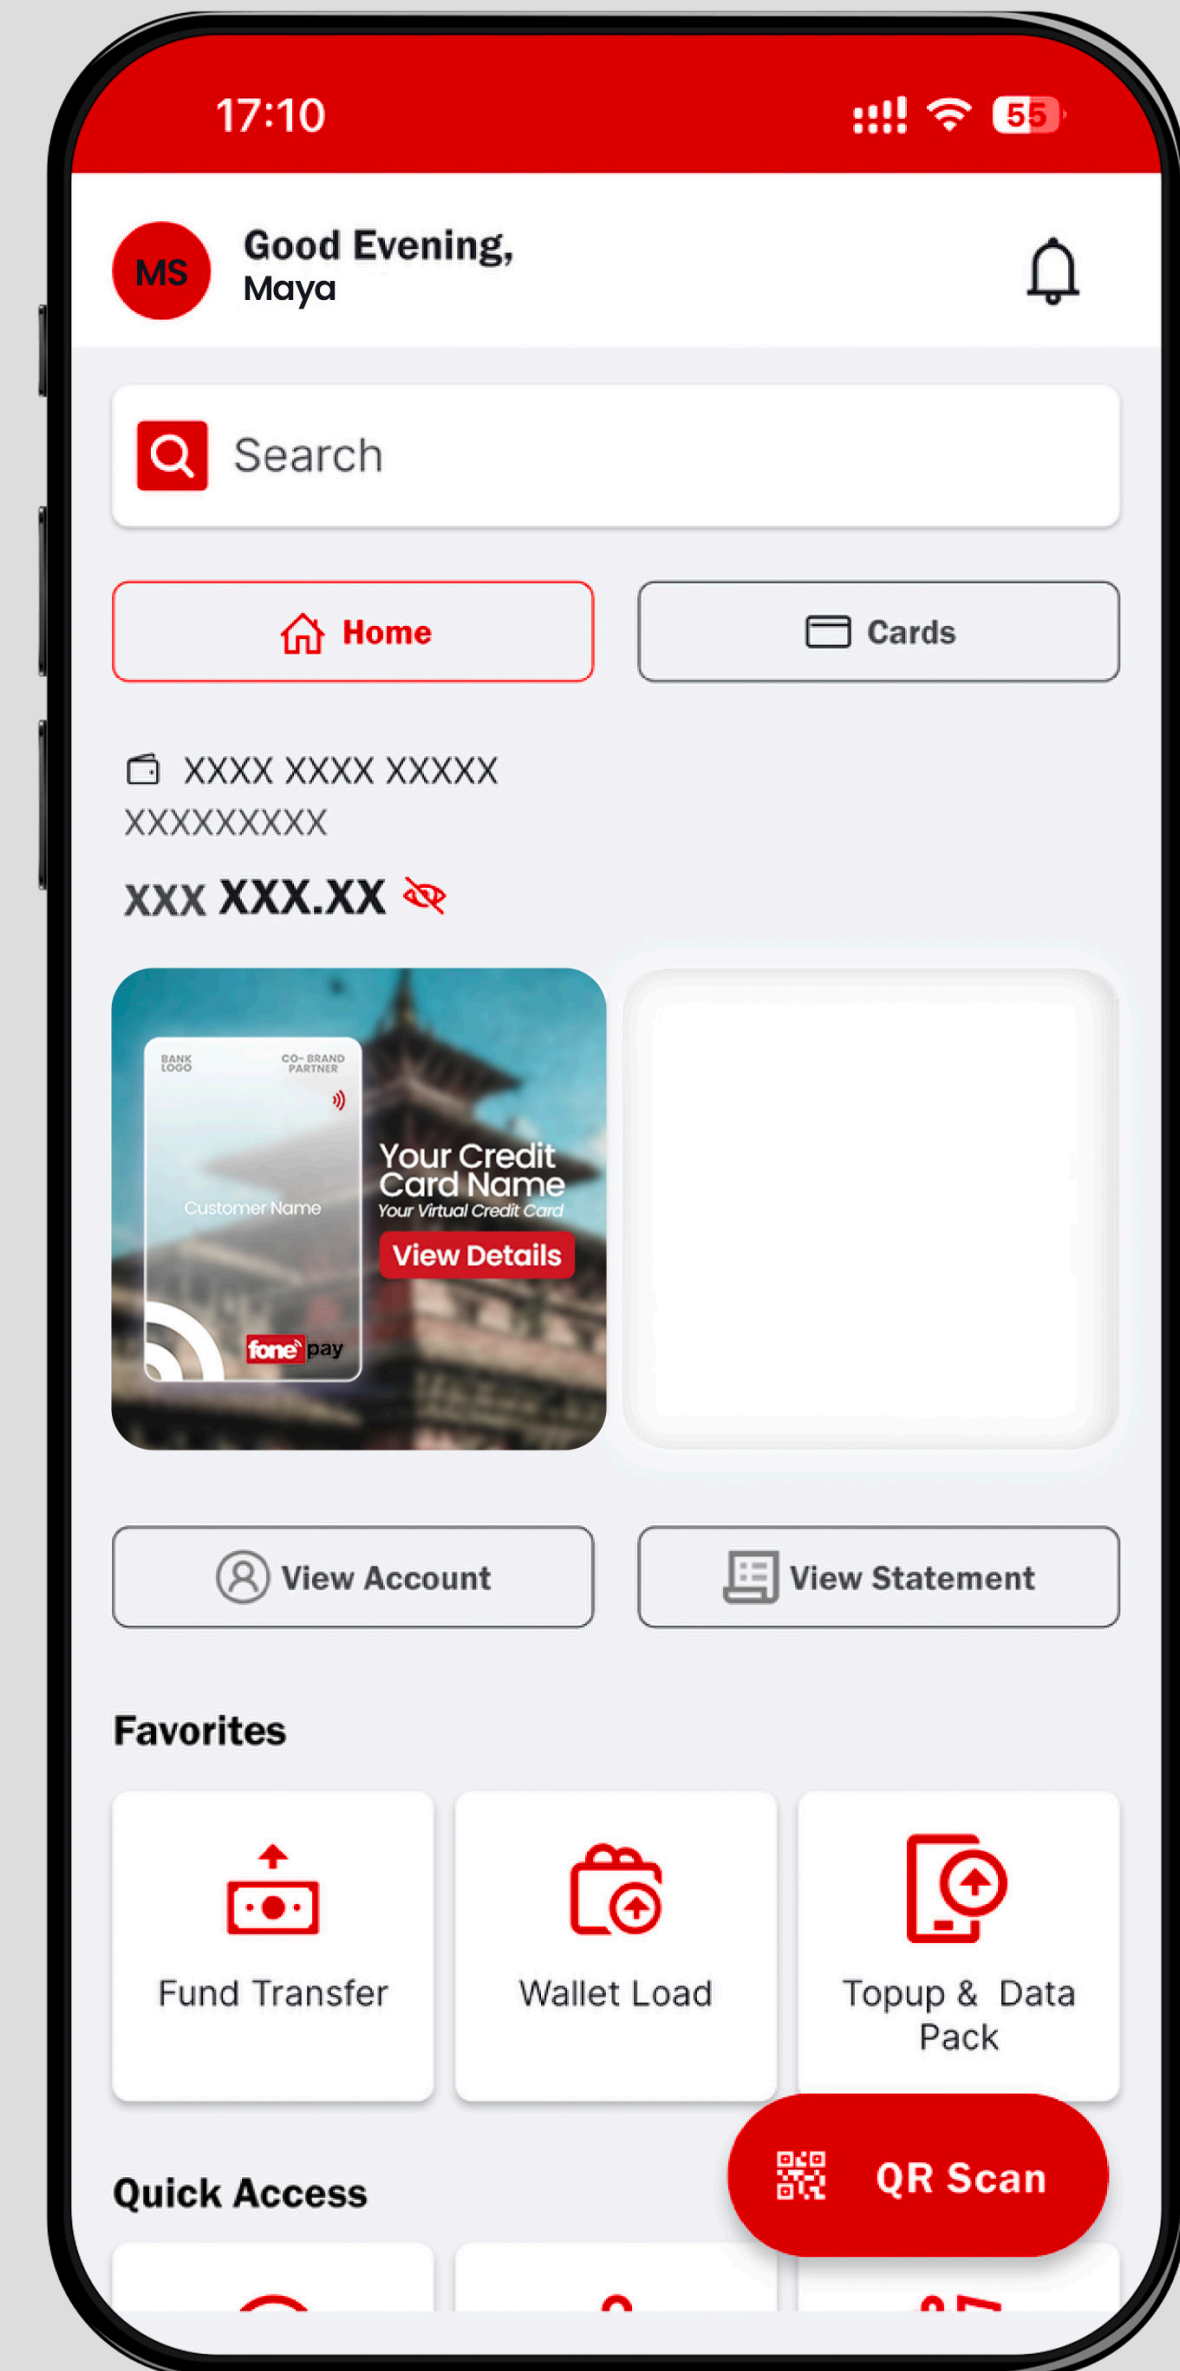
17:10

55

MS

Good Evening,
Maya

Search

Home

Cards

XXXX XXXX XXXXX
XXXXXXXXX

XXX XXX.XX

BANK LOGO

CO- BRAND PARTNER

Customer Name

fonepay

Your Credit Card Name
Your Virtual Credit Card

View Details

View Account

View Statement

Favorites

Fund Transfer

Wallet Load

Topup & Data Pack

Quick Access

QR Scan